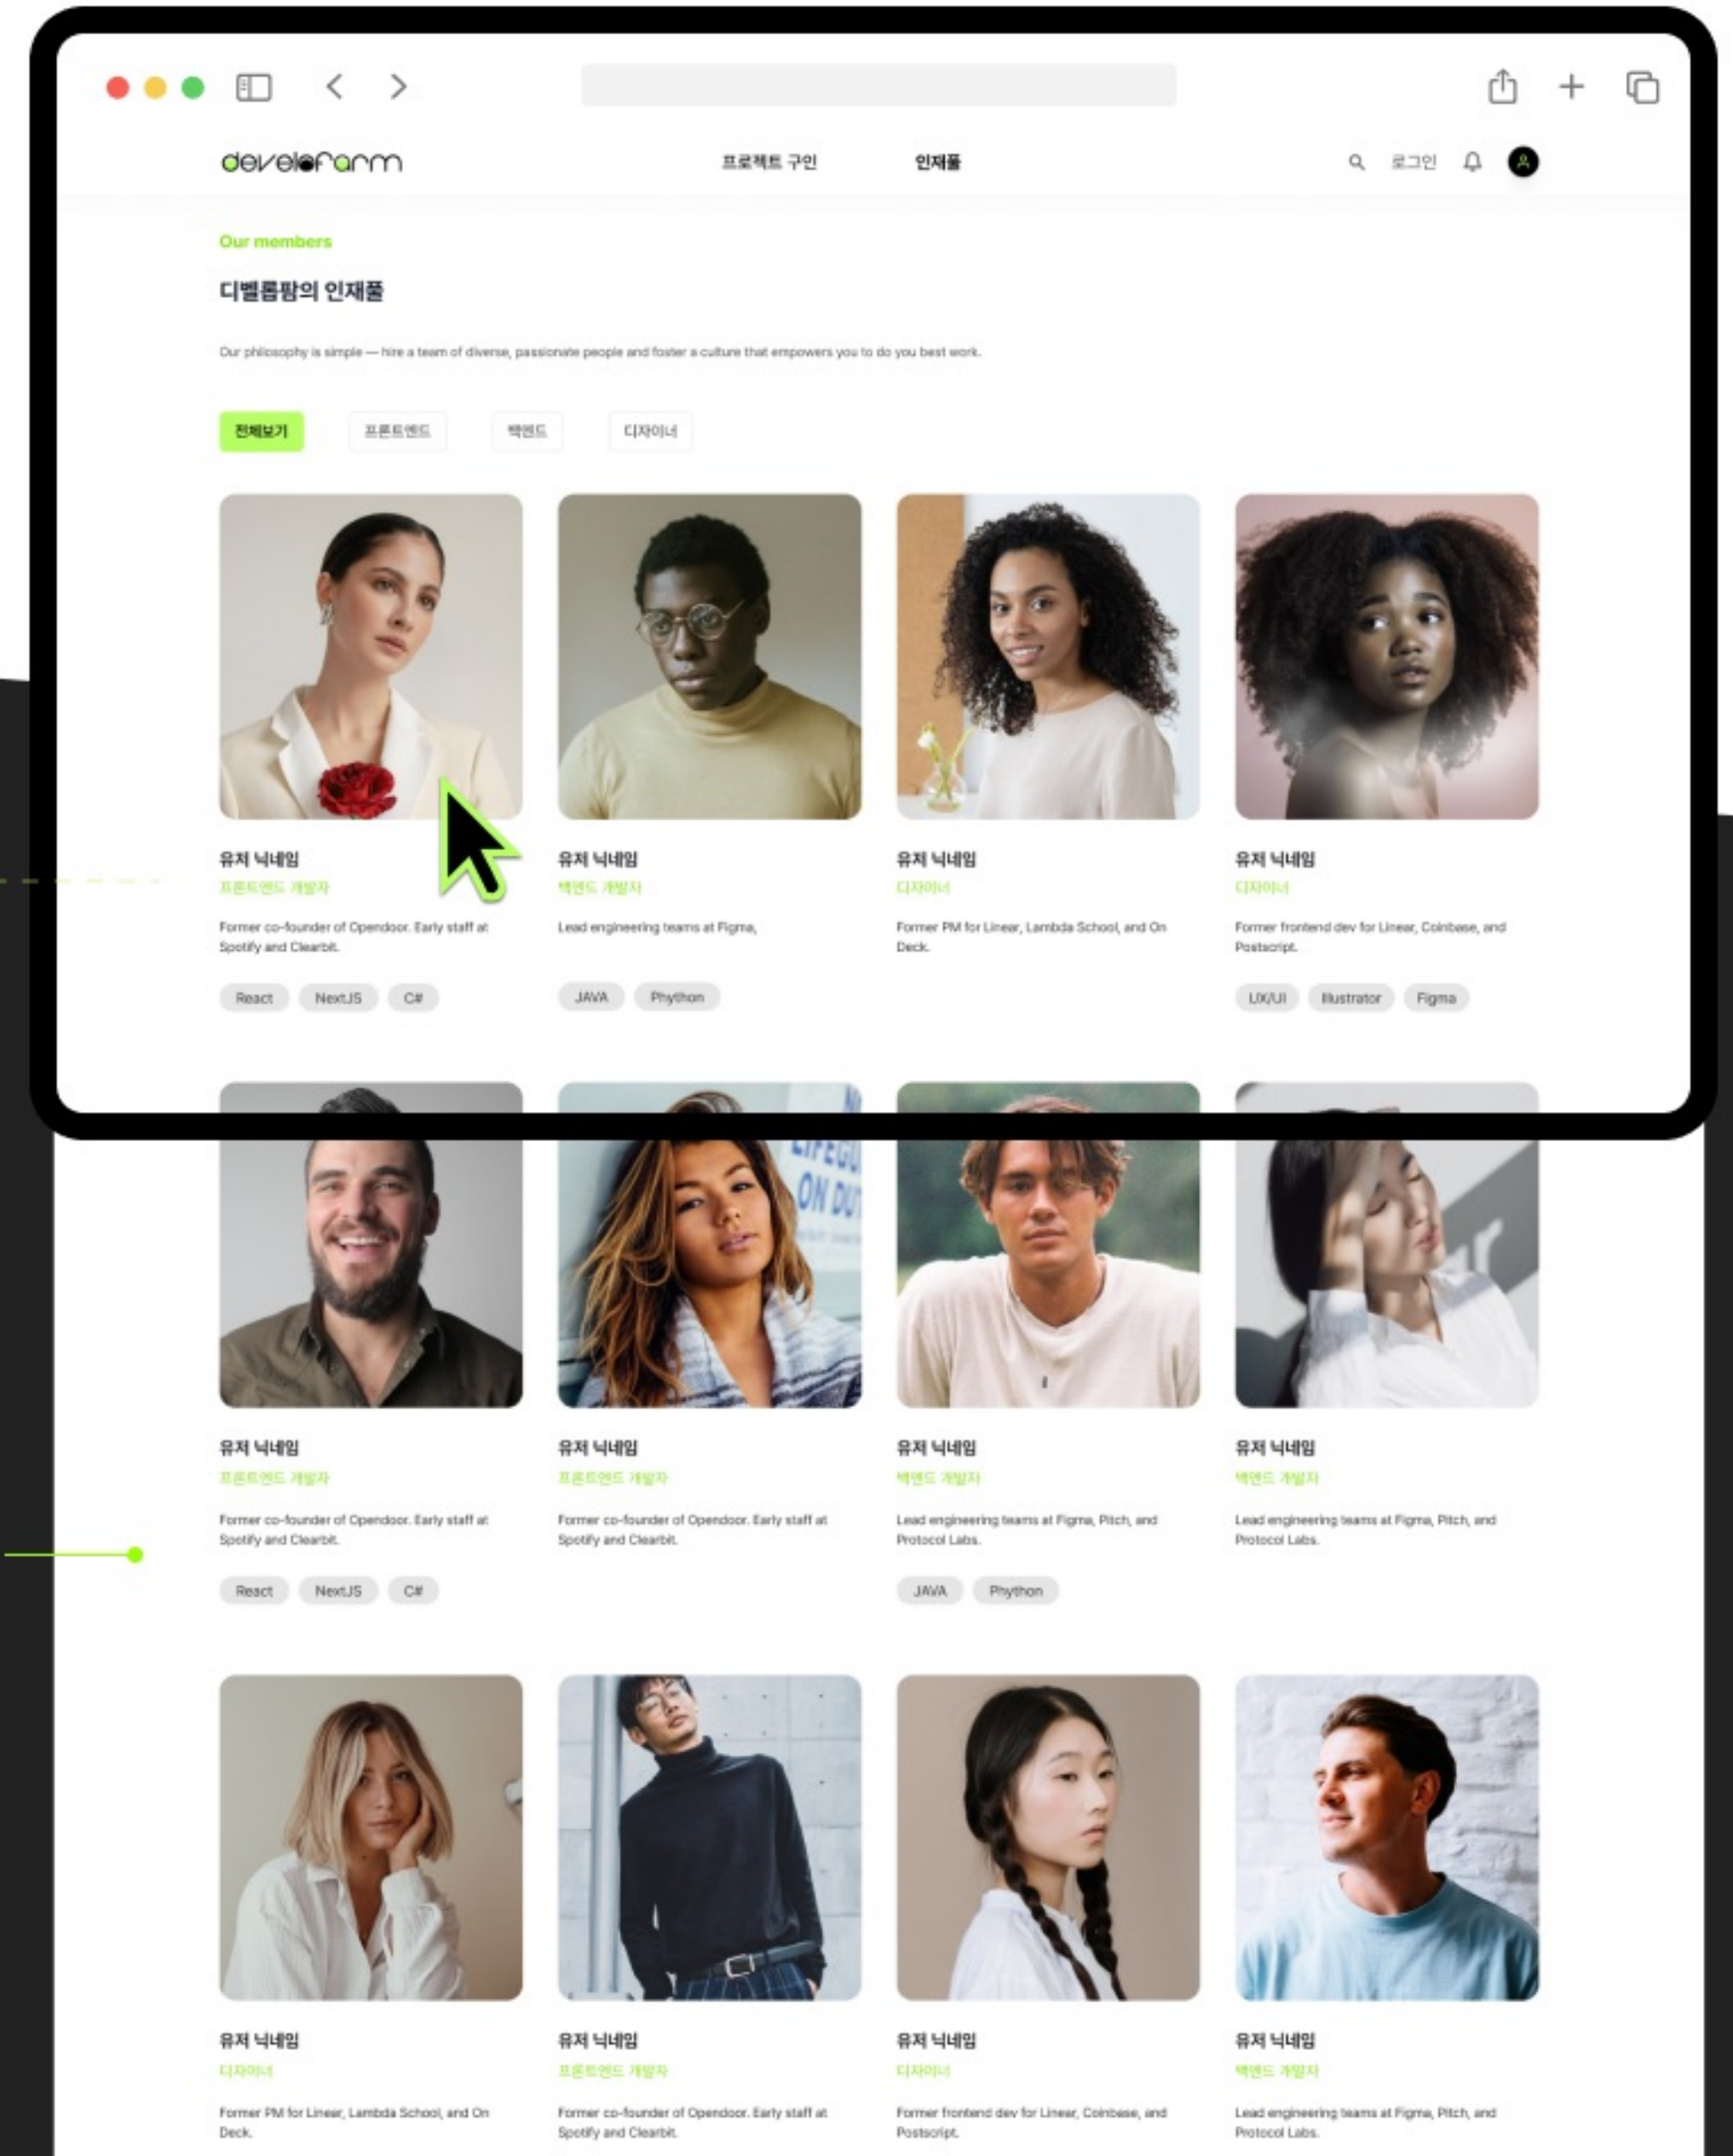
develofarm

프로젝트 구인 인재풀

로그인

Our members

디벨롭팜의 인재풀

Our philosophy is simple — hire a team of diverse, passionate people and foster a culture that empowers you to do you best work.

전체보기 프론트엔드 백엔드 디자이너

유저 닉네임
프론트엔드 개발자
Former co-founder of Opendoor. Early staff at Spotify and Clearbit.
React NextJS C#

유저 닉네임
백엔드 개발자
Lead engineering teams at Figma,
JAVA Phython

유저 닉네임
디자이너
Former PM for Linear, Lambda School, and On Deck.

유저 닉네임
디자이너
Former frontend dev for Linear, Coinbase, and Postscript.
UX/UI Illustrator Figma

유저 닉네임
프론트엔드 개발자
Former co-founder of Opendoor. Early staff at Spotify and Clearbit.
React NextJS C#

유저 닉네임
프론트엔드 개발자
Former co-founder of Opendoor. Early staff at Spotify and Clearbit.

유저 닉네임
백엔드 개발자
Lead engineering teams at Figma, Pitch, and Protocol Labs.
JAVA Phython

유저 닉네임
백엔드 개발자
Lead engineering teams at Figma, Pitch, and Protocol Labs.

유저 닉네임
디자이너
Former PM for Linear, Lambda School, and On Deck.

유저 닉네임
프론트엔드 개발자
Former co-founder of Opendoor. Early staff at Spotify and Clearbit.

유저 닉네임
디자이너
Former frontend dev for Linear, Coinbase, and Postscript.

유저 닉네임
백엔드 개발자
Lead engineering teams at Figma, Pitch, and Protocol Labs.